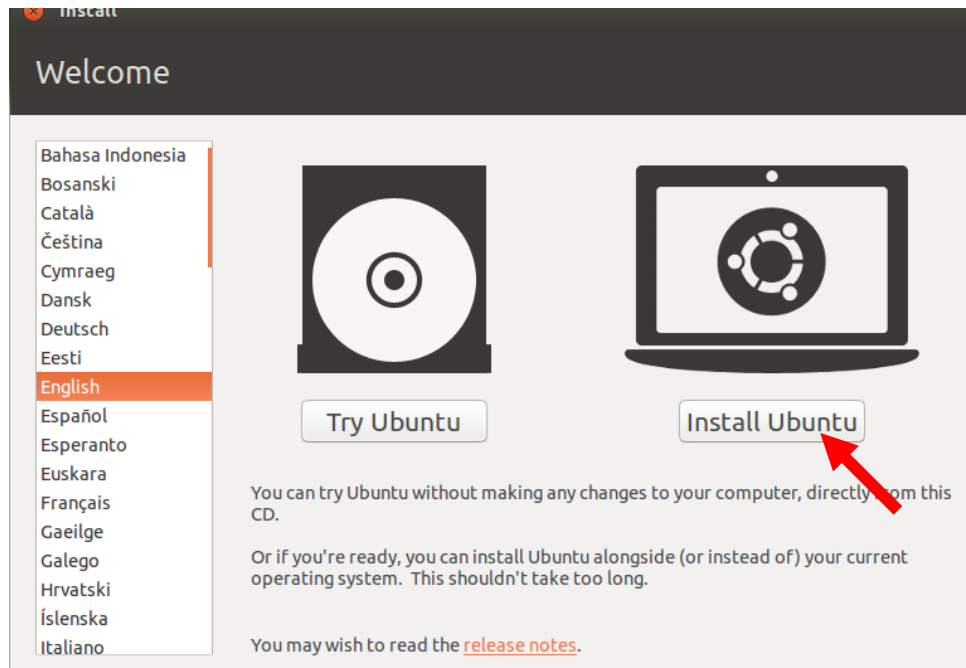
Install

Welcome

Bahasa Indonesia
Bosanski
Català
Čeština
Cymraeg
Dansk
Deutsch
Eesti
English
Español
Esperanto
Euskara
Français
Gaeilge
Galego
Hrvatski
Íslenska
Italiano

Try Ubuntu

Install Ubuntu

You can try Ubuntu without making any changes to your computer, directly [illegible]om this CD.

Or if you're ready, you can install Ubuntu alongside (or instead of) your current operating system. This shouldn't take too long.

You may wish to read the release notes.